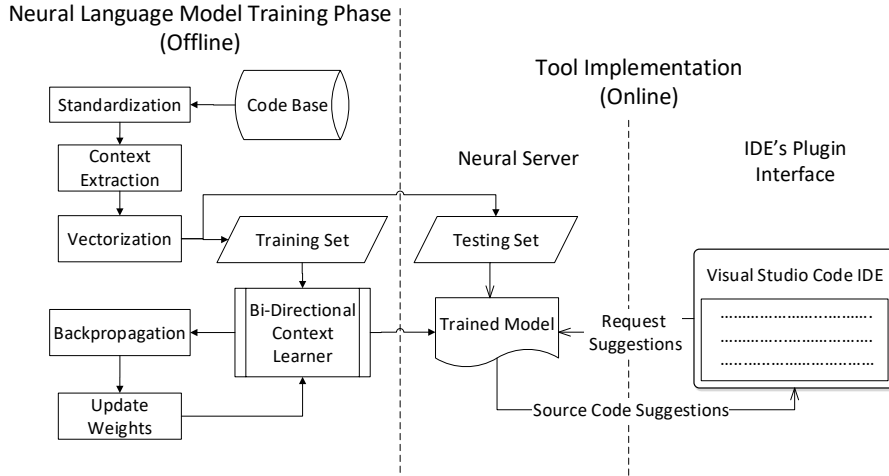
Neural Language Model Training Phase
(Offline)

Tool Implementation
(Online)

Code Base

Standardization

Context Extraction

Vectorization

Training Set

Bi-Directional Context Learner

Backpropagation

Update Weights

Neural Server

Testing Set

Trained Model

IDE's Plugin Interface

Visual Studio Code IDE

Request Suggestions

Source Code Suggestions